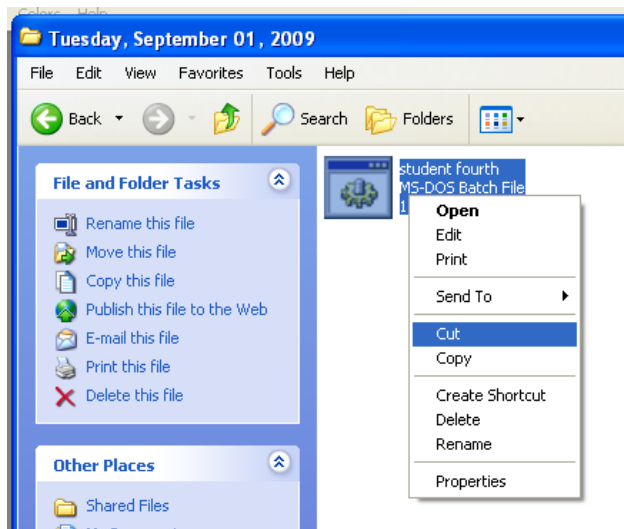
Colors Help

Tuesday, September 01, 2009

File Edit View Favorites Tools Help

Back Search Folders

File and Folder Tasks

Rename this file
Move this file
Copy this file
Publish this file to the Web
E-mail this file
Print this file
Delete this file

Other Places

Shared Files

student fourth
MS-DOS Batch File
1

Open
Edit
Print
Send To
Cut
Copy
Create Shortcut
Delete
Rename
Properties